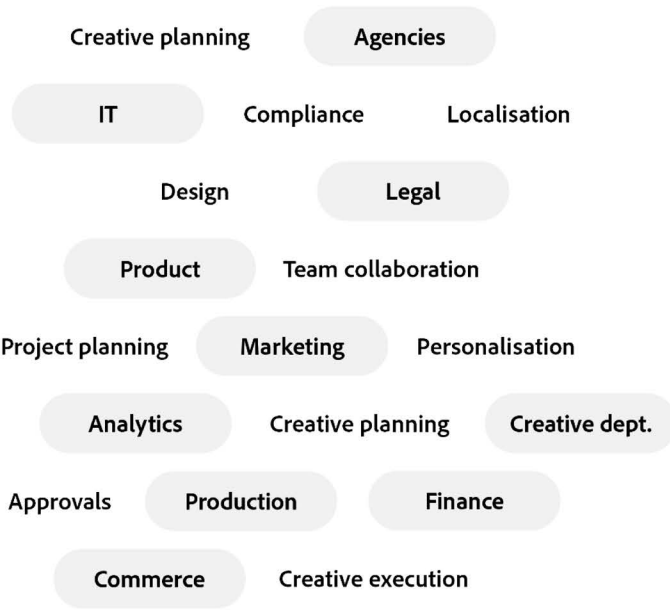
Creative planning Agencies

IT Compliance Localisation

Design Legal

Product Team collaboration

Project planning Marketing Personalisation

Analytics Creative planning Creative dept.

Approvals Production Finance

Commerce Creative execution